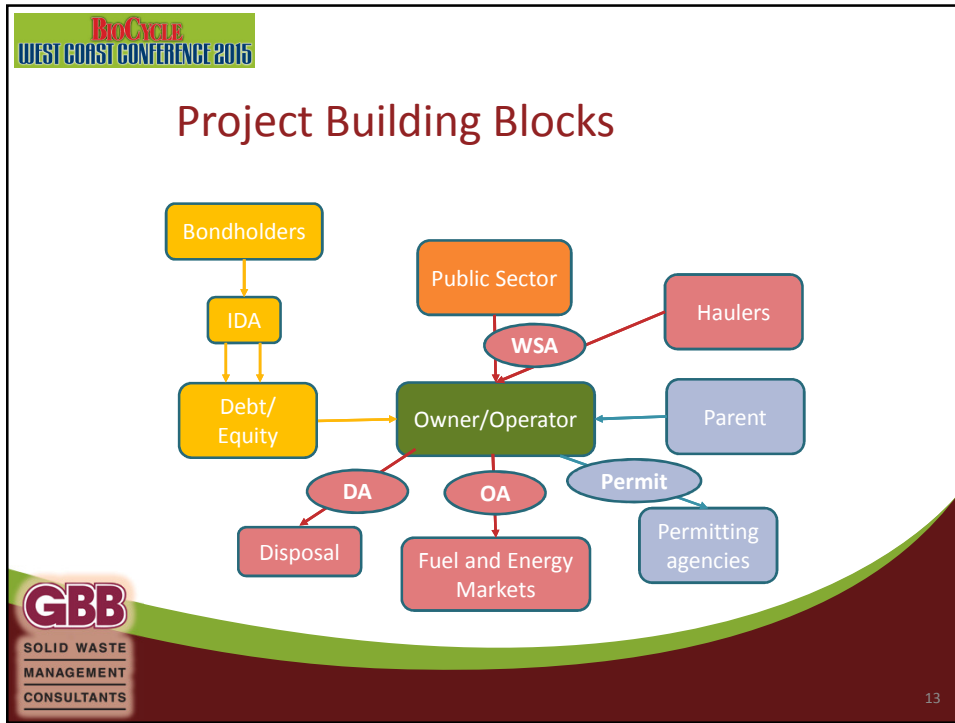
BioCycle
WEST COAST CONFERENCE 2015

Project Building Blocks

Bondholders

IDA

Debt/
Equity

Public Sector

WSA

Haulers

Owner/Operator

Parent

DA

OA

Permit

Disposal

Fuel and Energy Markets

Permitting agencies

GBB
SOLID WASTE
MANAGEMENT
CONSULTANTS

13